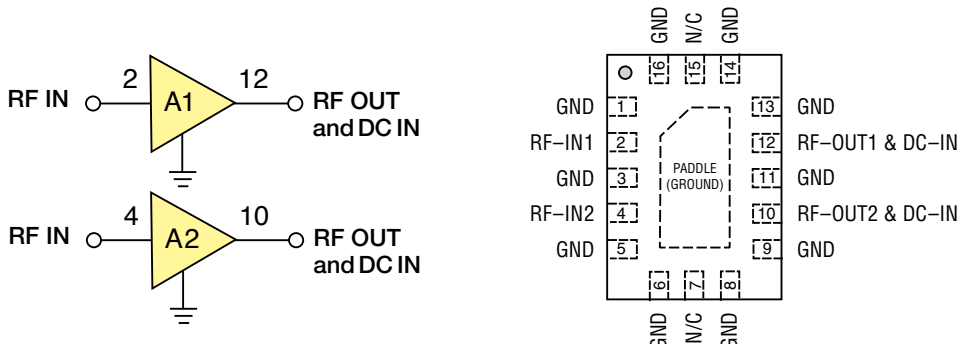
RF IN 2 A1 12 RF OUT and DC IN

RF IN 4 A2 10 RF OUT and DC IN

GND N/C GND
16 15 14

GND 1
RF−IN1 2
GND 3
RF−IN2 4
GND 5

PADDLE (GROUND)

13 GND
12 RF−OUT1 & DC−IN
11 GND
10 RF−OUT2 & DC−IN
9 GND

6 7 8
GND N/C GND